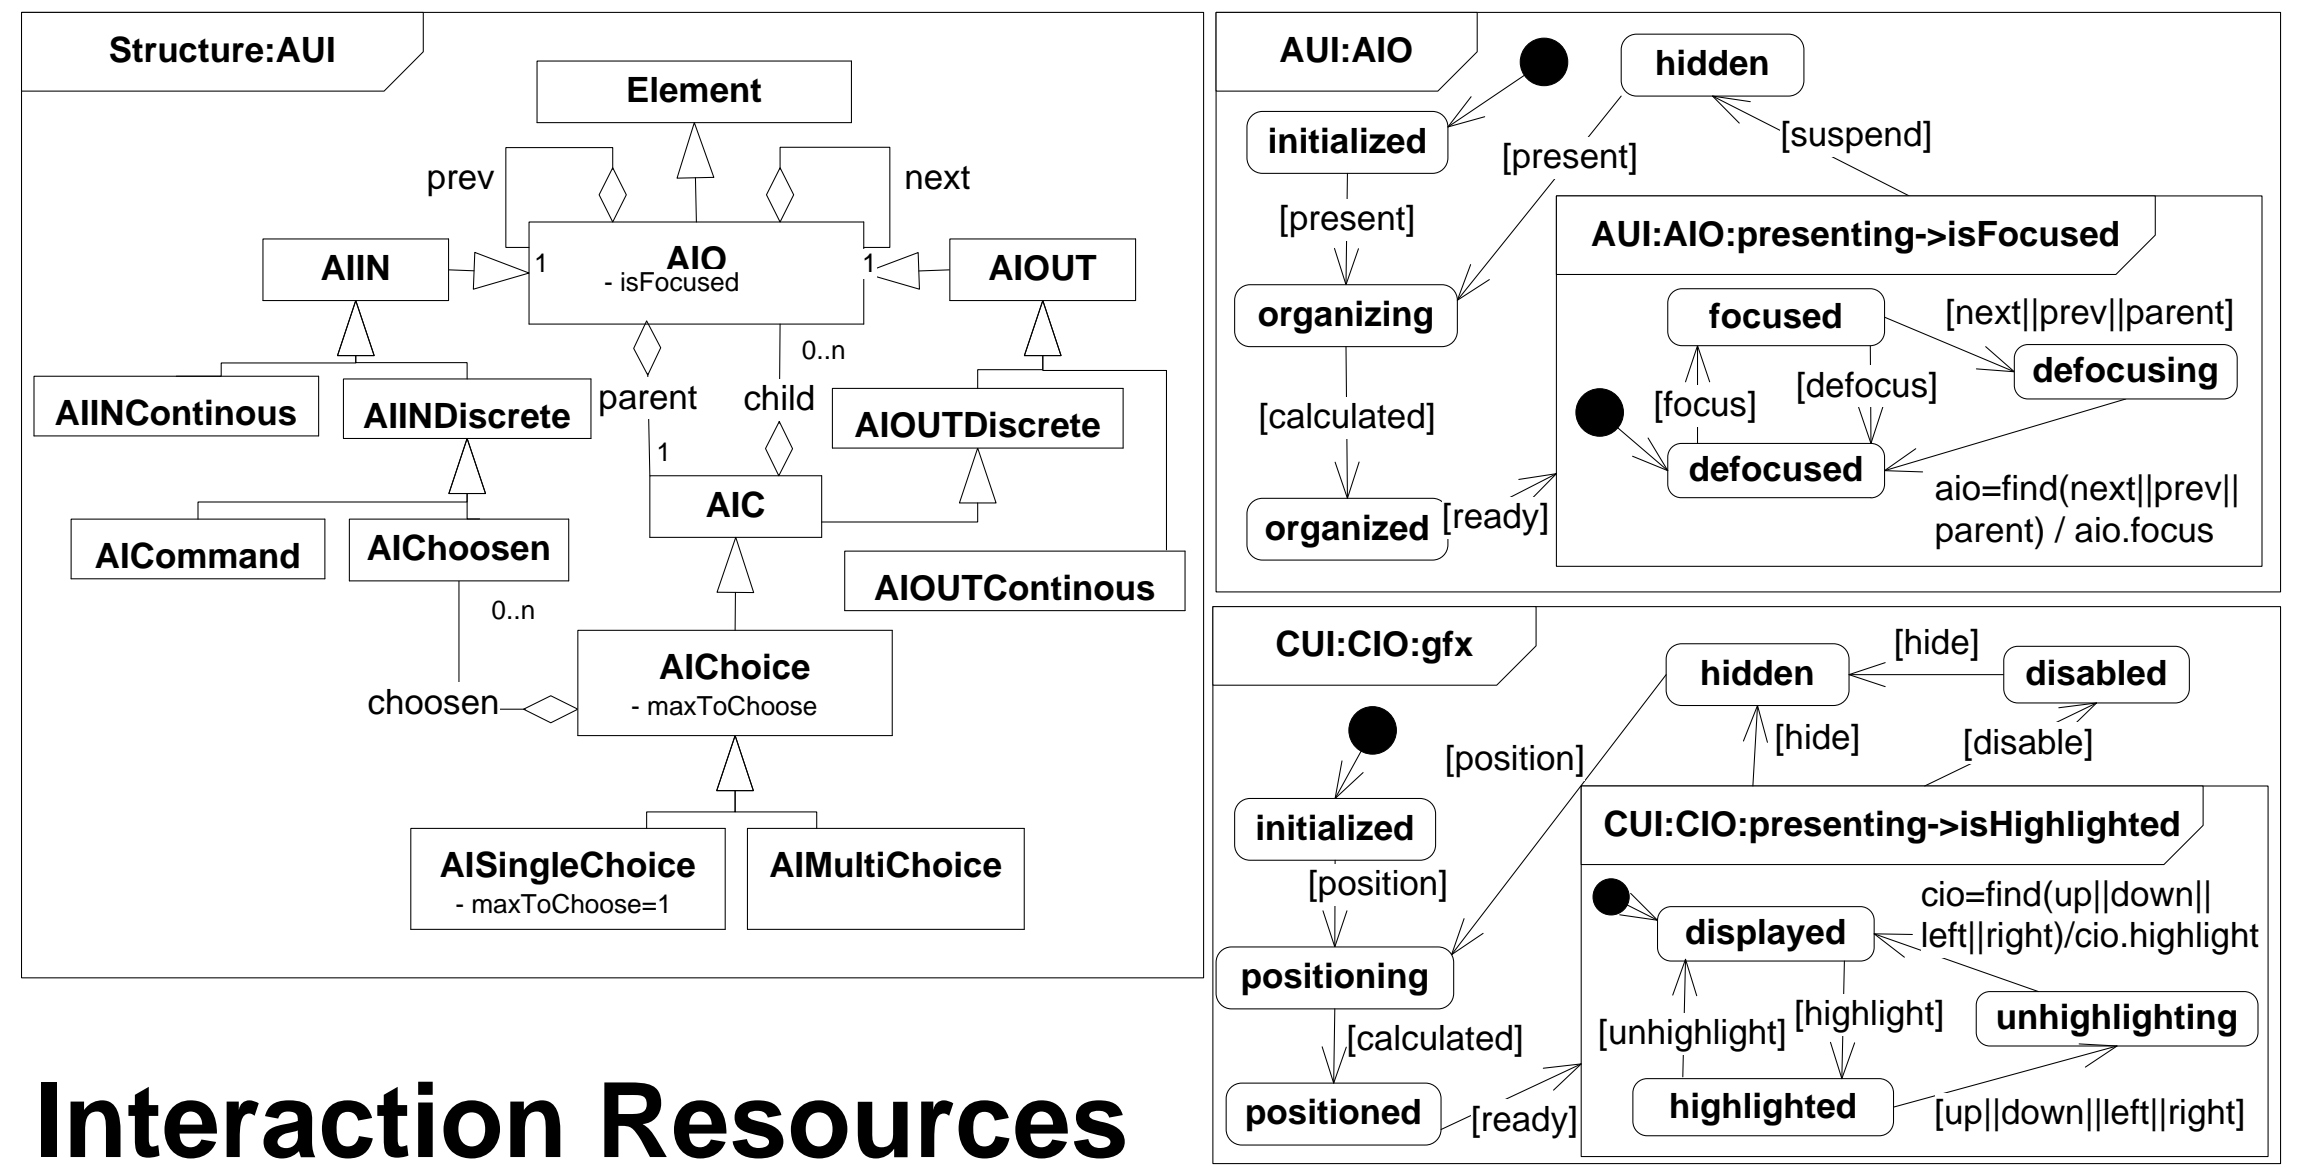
Structure:AUI

Element

prev

next

AIIN

1

AIO
- isFocused

1

AIOUT

0..n

parent

child

AIINContinous

AIINDiscrete

AIOUTDiscrete

1

AIC

AICommand

AIChoosen

AIOUTContinous

0..n

AIChoice
- maxToChoose

choosen

AISingleChoice
- maxToChoose=1

AIMultiChoice

Interaction Resources

AUI:AIO

hidden

initialized

[suspend]

[present]

[present]

AUI:AIO:presenting->isFocused

organizing

focused

[next||prev||parent]

defocusing

[defocus]

[calculated]

[focus]

defocused

organized

[ready]

aio=find(next||prev||parent) / aio.focus

CUI:CIO:gfx

[hide]

hidden

disabled

[hide]

[disable]

[position]

initialized

CUI:CIO:presenting->isHighlighted

[position]

cio=find(up||down||left||right)/cio.highlight

displayed

positioning

[unhighlight]

[highlight]

unhighlighting

[calculated]

positioned

[ready]

highlighted

[up||down||left||right]